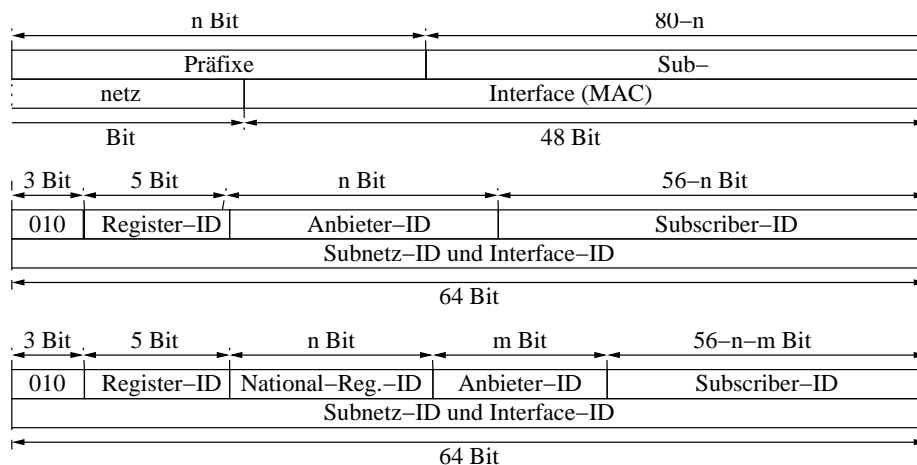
n Bit
80−n

| Präfixe | Sub− |
|---|---|

| netz | Interface (MAC) |
|---|---|

Bit
48 Bit

3 Bit 5 Bit n Bit 56−n Bit

| 010 | Register−ID | Anbieter−ID | Subscriber−ID |
|---|---|---|---|

Subnetz−ID und Interface−ID

64 Bit

3 Bit 5 Bit n Bit m Bit 56−n−m Bit

| 010 | Register−ID | National−Reg.−ID | Anbieter−ID | Subscriber−ID |
|---|---|---|---|---|

Subnetz−ID und Interface−ID

64 Bit